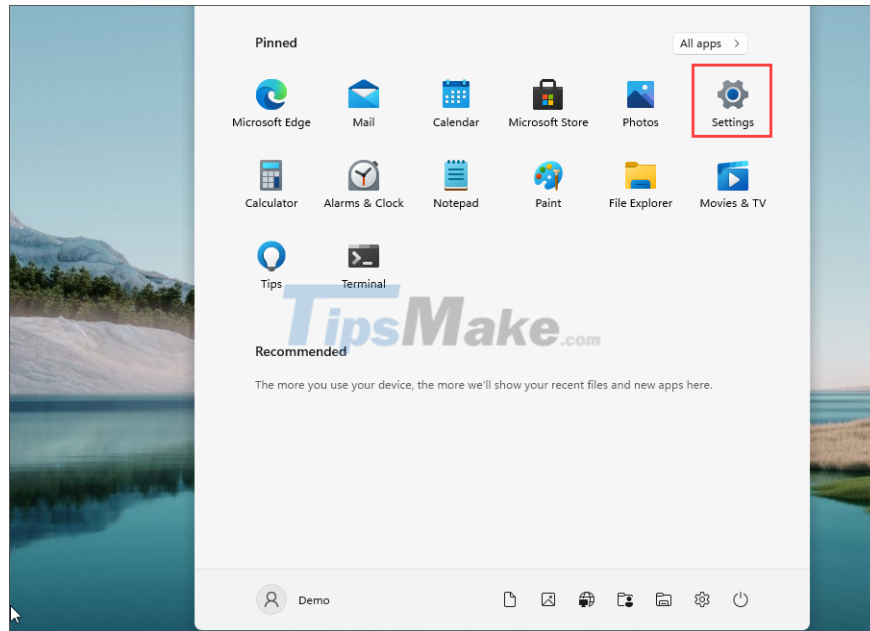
Pinned

All apps >

Microsoft Edge

Mail

Calendar

Microsoft Store

Photos

Settings

Calculator

Alarms & Clock

Notepad

Paint

File Explorer

Movies & TV

Tips

Terminal

TipsMake.com

Recommended

The more you use your device, the more we'll show your recent files and new apps here.

Demo